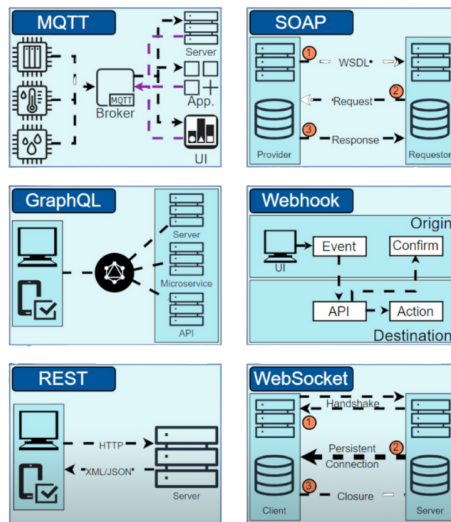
MQTT

MQTT
Broker

Server

App.

UI

SOAP

1
WSDL

2
Request

3
Response

Provider

Requestor

GraphQL

Server

Microservice

API

Webhook

Origin

UI

Event

Confirm

API

Action

Destination

REST

HTTP

XML/JSON

Server

WebSocket

1
Handshake

2
Persistent Connection

3
Closure

Client

Server